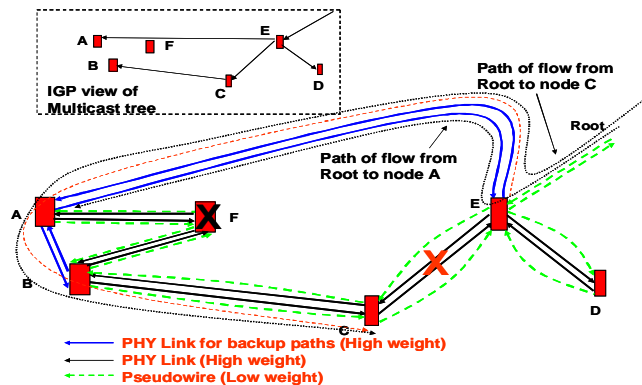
A
F
E
B
C
D
IGP view of Multicast tree

Path of flow from Root to node C

Root

Path of flow from Root to node A

A
F
E
B
C
D

PHY Link for backup paths (High weight)
PHY Link (High weight)
Pseudowire (Low weight)